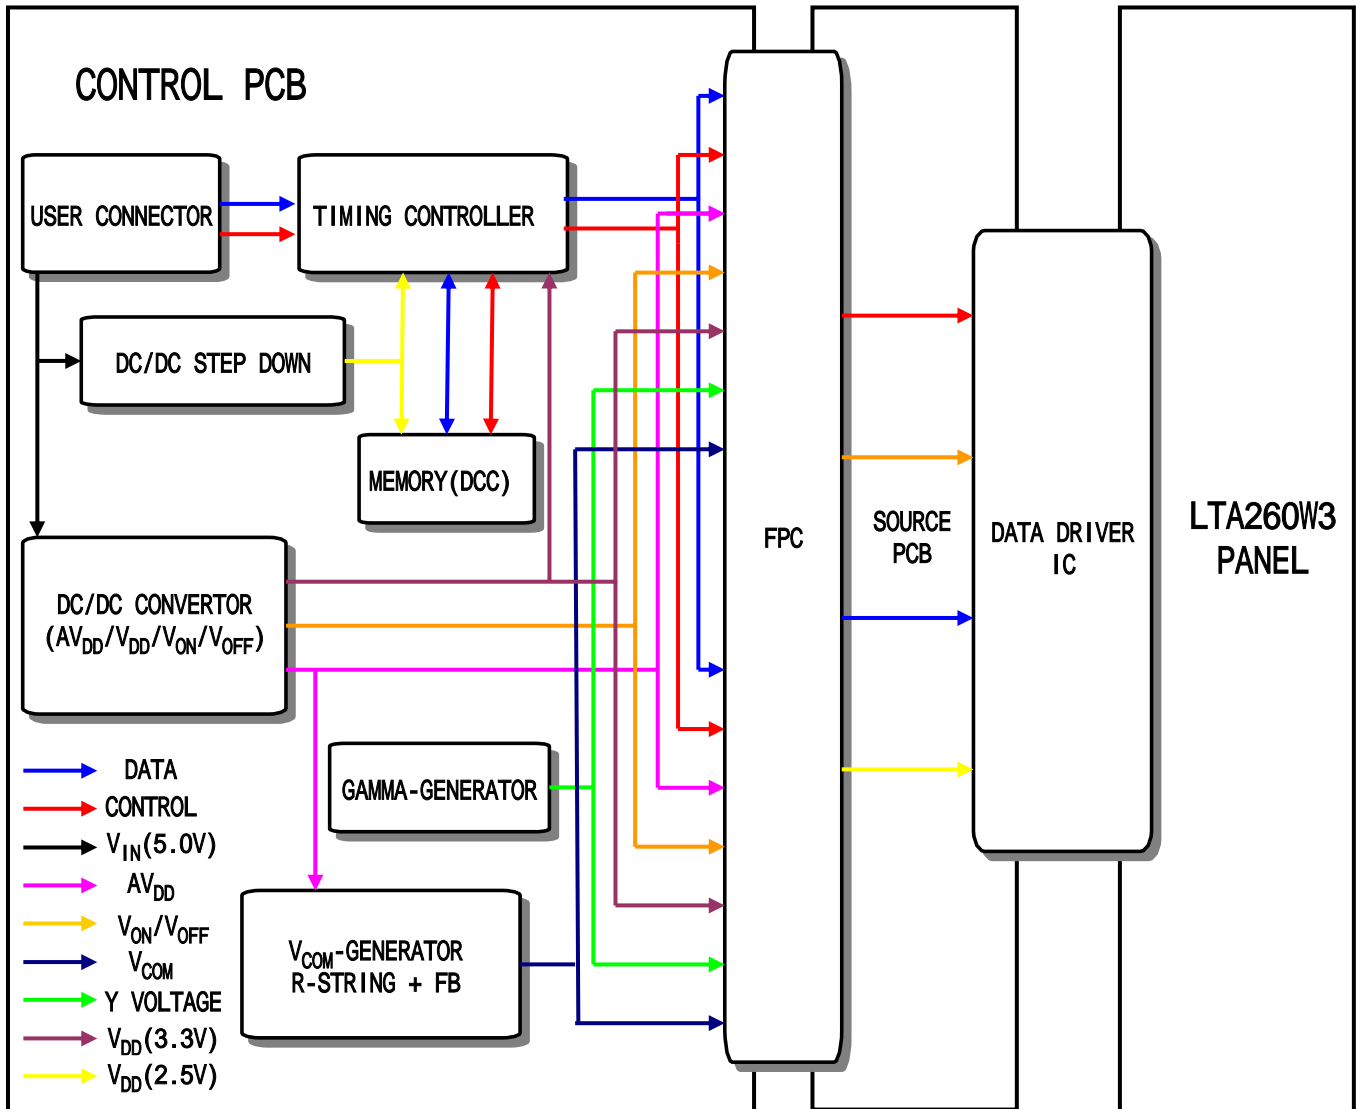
CONTROL PCB

USER CONNECTOR

TIMING CONTROLLER

DC/DC STEP DOWN

MEMORY(DCC)

DC/DC CONVERTOR
($AV_{DD}$/$V_{DD}$/$V_{ON}$/$V_{OFF}$)

GAMMA-GENERATOR

$V_{COM}$-GENERATOR
R-STRING + FB

FPC

SOURCE
PCB

DATA DRIVER
IC

LTA260W3
PANEL

DATA
CONTROL
$V_{IN}$(5.0V)
$AV_{DD}$
$V_{ON}$/$V_{OFF}$
$V_{COM}$
Y VOLTAGE
$V_{DD}$(3.3V)
$V_{DD}$(2.5V)